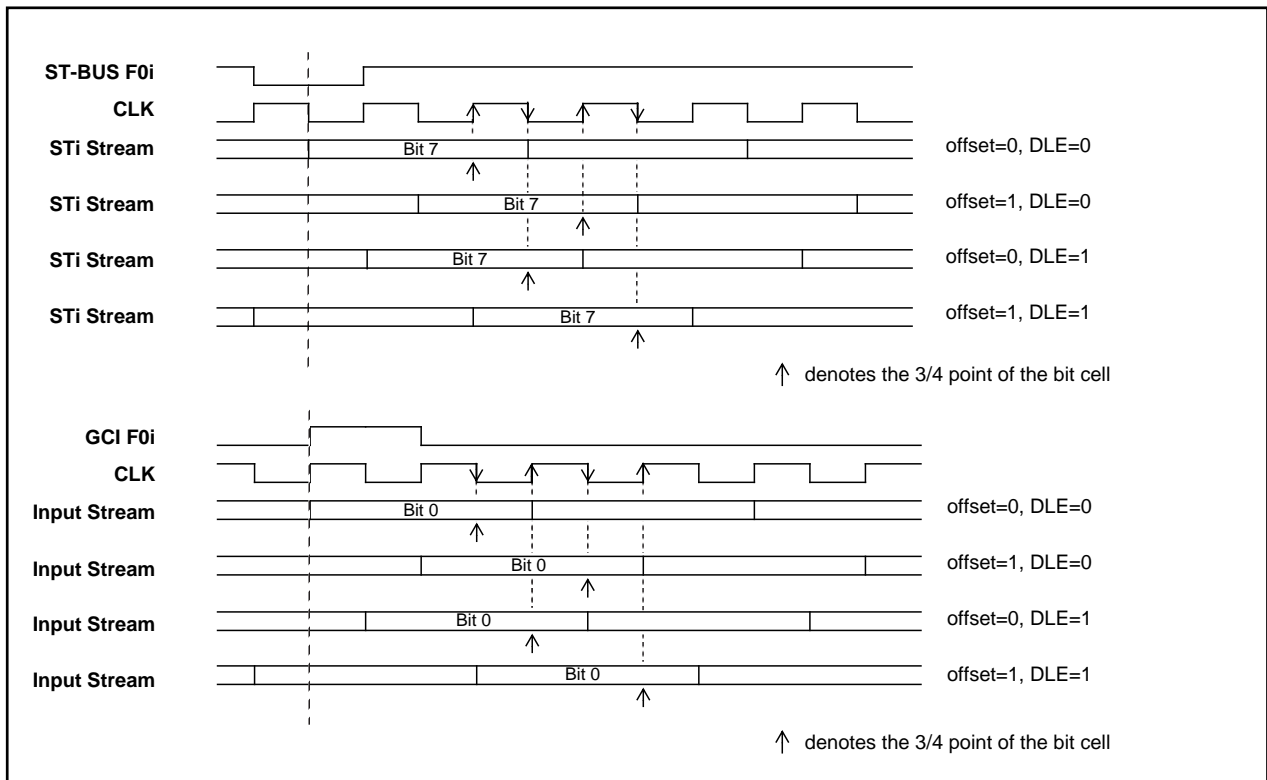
ST-BUS F0i

CLK

STi Stream — Bit 7 — offset=0, DLE=0

STi Stream — Bit 7 — offset=1, DLE=0

STi Stream — Bit 7 — offset=0, DLE=1

STi Stream — Bit 7 — offset=1, DLE=1

↑ denotes the 3/4 point of the bit cell

GCI F0i

CLK

Input Stream — Bit 0 — offset=0, DLE=0

Input Stream — Bit 0 — offset=1, DLE=0

Input Stream — Bit 0 — offset=0, DLE=1

Input Stream — Bit 0 — offset=1, DLE=1

↑ denotes the 3/4 point of the bit cell